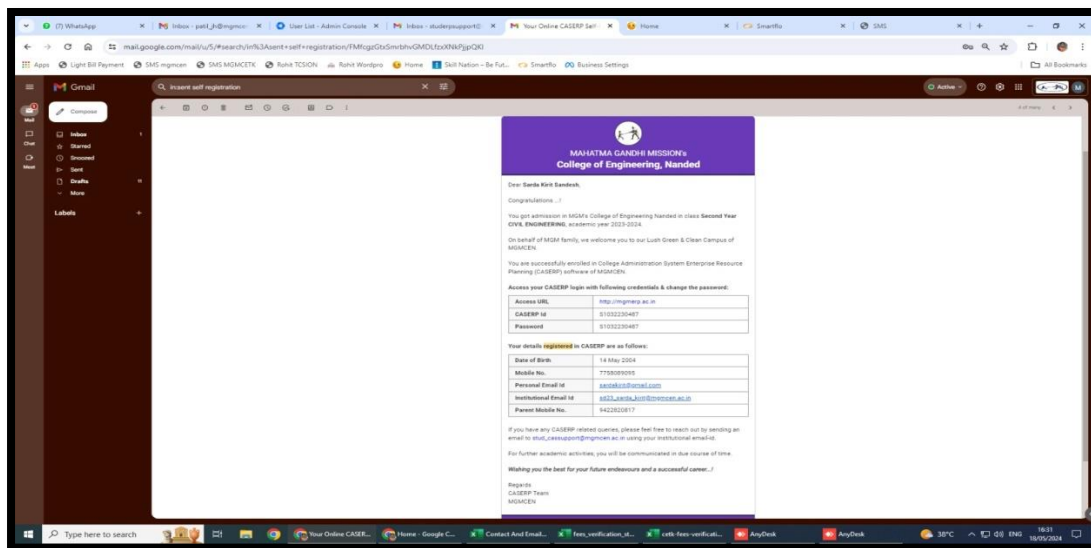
(7) WhatsApp | Inbox - patil_jh@mgmce | User List - Admin Console | Inbox - studentsupport@ | Your Online CASERP Self | Home | Smartflo | SMS

mail.google.com/mail/u/5/#search/in%3Asent+self+registration/FMfcgzGtxSmrbhvGMDLfzxXNkPjpQKl

Apps Light Bill Payment SMS mgmcen SMS MGMCETK Rohit TCSION Rohit Wordpro Home Skill Nation – Be Fut... Smartflo Business Settings | All Bookmarks

Gmail | in:sent self registration | Active

Mail Chat Meet

Compose
Inbox
Starred
Snoozed
Sent
Drafts
More
Labels

MAHATMA GANDHI MISSION's
College of Engineering, Nanded

Dear Sarda Kirit Sandesh,

Congratulations ..!

You got admission in MGM's College of Engineering Nanded in class Second Year CIVIL ENGINEERING, academic year 2023-2024.

On behalf of MGM family, we welcome you to our Lush Green & Clean Campus of MGMCEN.

You are successfully enrolled in College Administration System Enterprise Resource Planning (CASERP) software of MGMCEN.

Access your CASERP login with following credentials & change the password:

| Access URL | http://mgmerp.ac.in |
|---|---|
| CASERP Id | S1032230487 |
| Password | S1032230487 |

Your details registered in CASERP are as follows:

| Date of Birth | 14 May 2004 |
|---|---|
| Mobile No. | 7758089095 |
| Personal Email Id | sardakirit@gmail.com |
| Institutional Email Id | sd23_sarda_kirit@mgmcen.ac.in |
| Parent Mobile No. | 9422820817 |

If you have any CASERP related queries, please feel free to reach out by sending an email to stud_caesupport@mgmcen.ac.in using your institutional email-id.

For further academic activities, you will be communicated in due course of time.

Wishing you the best for your future endeavours and a successful career..!

Regards
CASERP Team
MGMCEN

Type here to search | Your Online CASER... | Home - Google C... | Contact And Email... | fees_verification_st... | cetk-fees-verificati... | AnyDesk | AnyDesk | 38°C | ENG | 16:31 18/05/2024